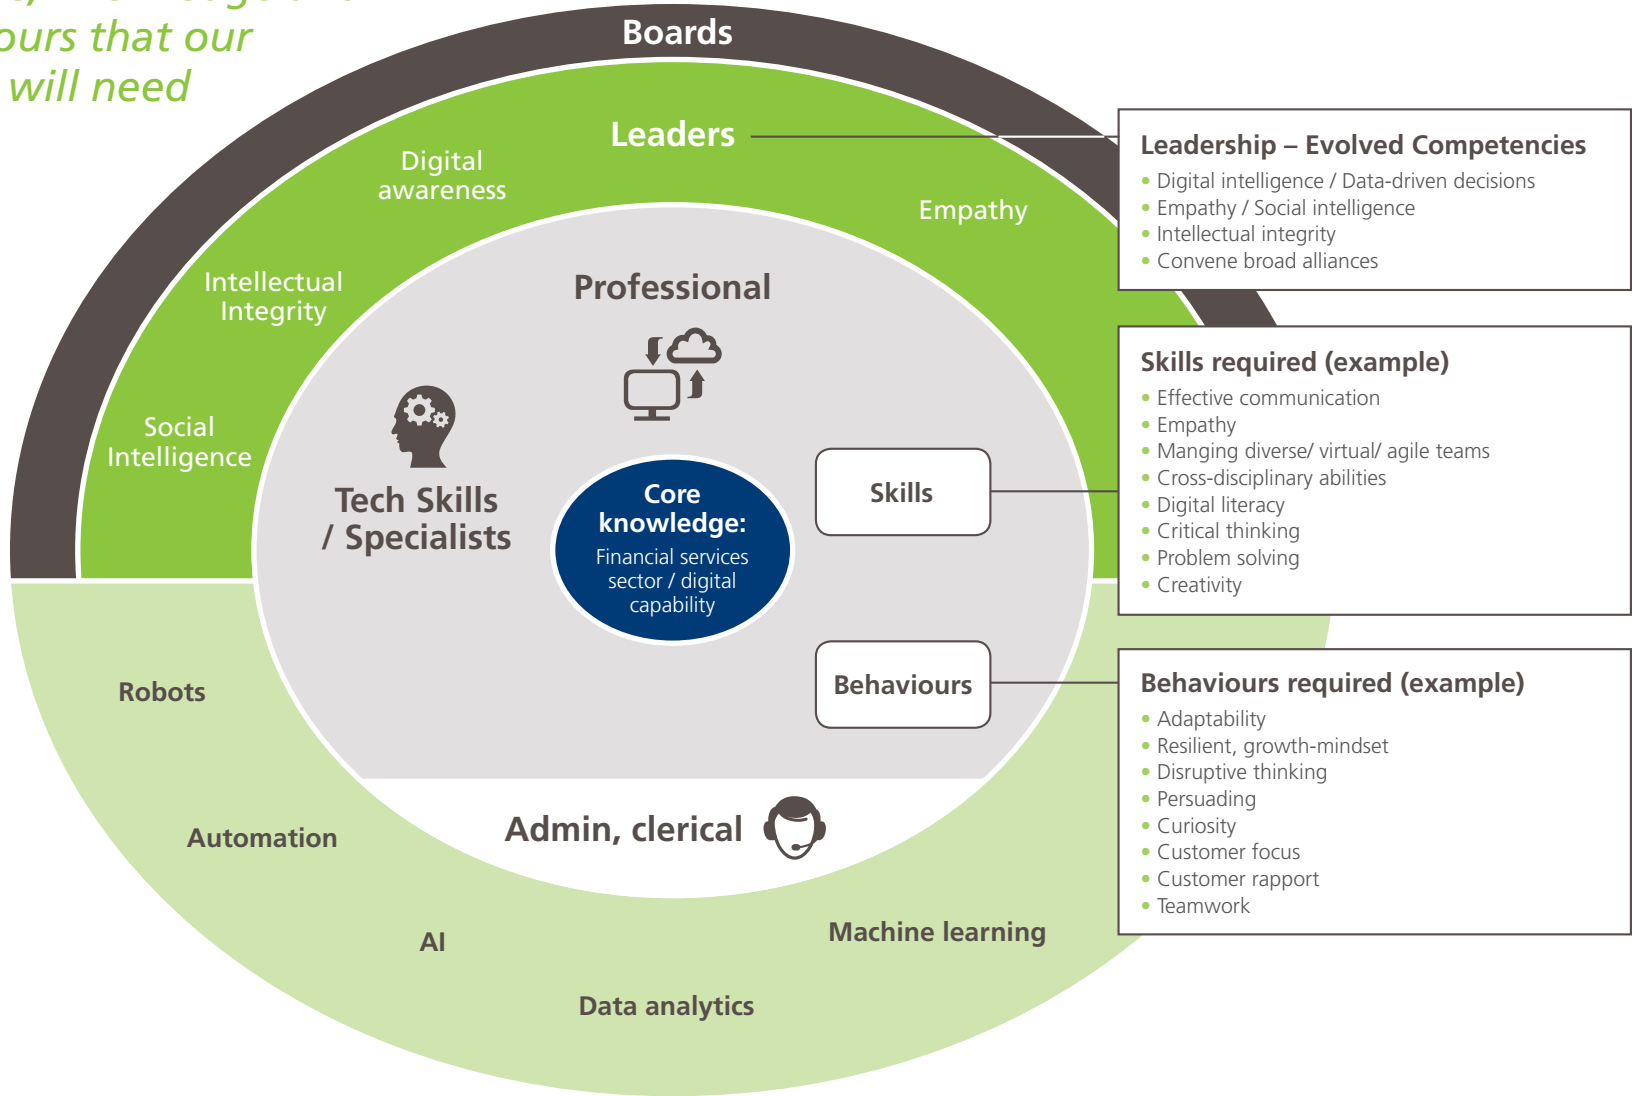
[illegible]
ours that our
will need

Boards

Leaders

Digital awareness

Empathy

Intellectual Integrity

Social Intelligence

Professional

Tech Skills / Specialists

Core knowledge:
Financial services sector / digital capability

Skills

Behaviours

Admin, clerical

Robots

Automation

AI

Data analytics

Machine learning

Leadership – Evolved Competencies
• Digital intelligence / Data-driven decisions
• Empathy / Social intelligence
• Intellectual integrity
• Convene broad alliances

Skills required (example)
• Effective communication
• Empathy
• Manging diverse/ virtual/ agile teams
• Cross-disciplinary abilities
• Digital literacy
• Critical thinking
• Problem solving
• Creativity

Behaviours required (example)
• Adaptability
• Resilient, growth-mindset
• Disruptive thinking
• Persuading
• Curiosity
• Customer focus
• Customer rapport
• Teamwork